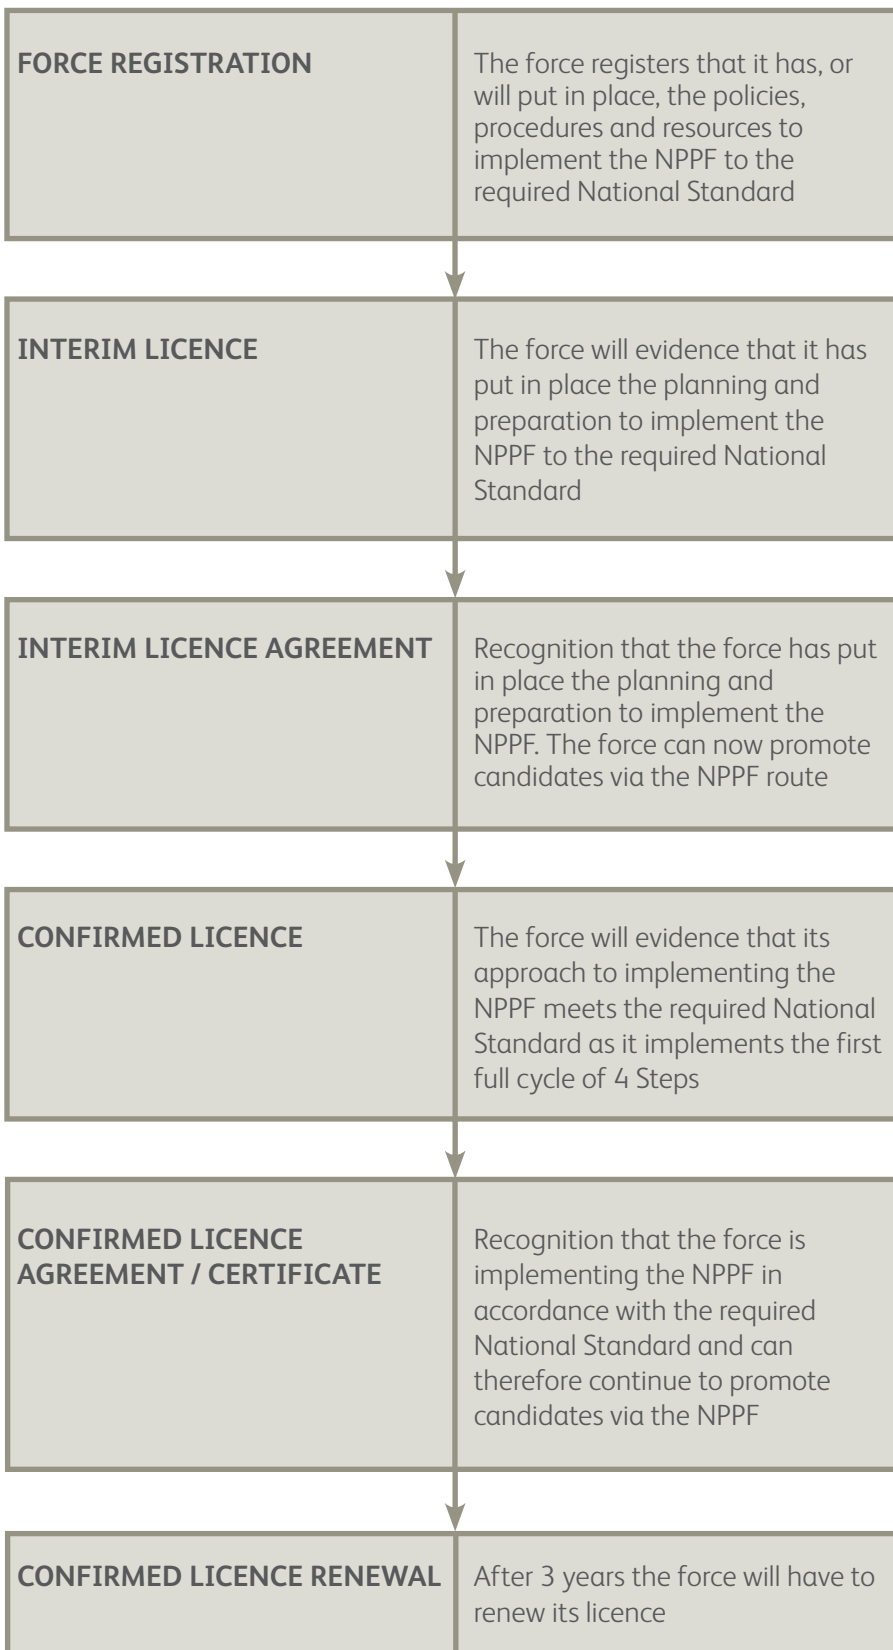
FORCE REGISTRATION

The force registers that it has, or will put in place, the policies, procedures and resources to implement the NPPF to the required National Standard

INTERIM LICENCE

The force will evidence that it has put in place the planning and preparation to implement the NPPF to the required National Standard

INTERIM LICENCE AGREEMENT

Recognition that the force has put in place the planning and preparation to implement the NPPF. The force can now promote candidates via the NPPF route

CONFIRMED LICENCE

The force will evidence that its approach to implementing the NPPF meets the required National Standard as it implements the first full cycle of 4 Steps

CONFIRMED LICENCE AGREEMENT / CERTIFICATE

Recognition that the force is implementing the NPPF in accordance with the required National Standard and can therefore continue to promote candidates via the NPPF

CONFIRMED LICENCE RENEWAL

After 3 years the force will have to renew its licence